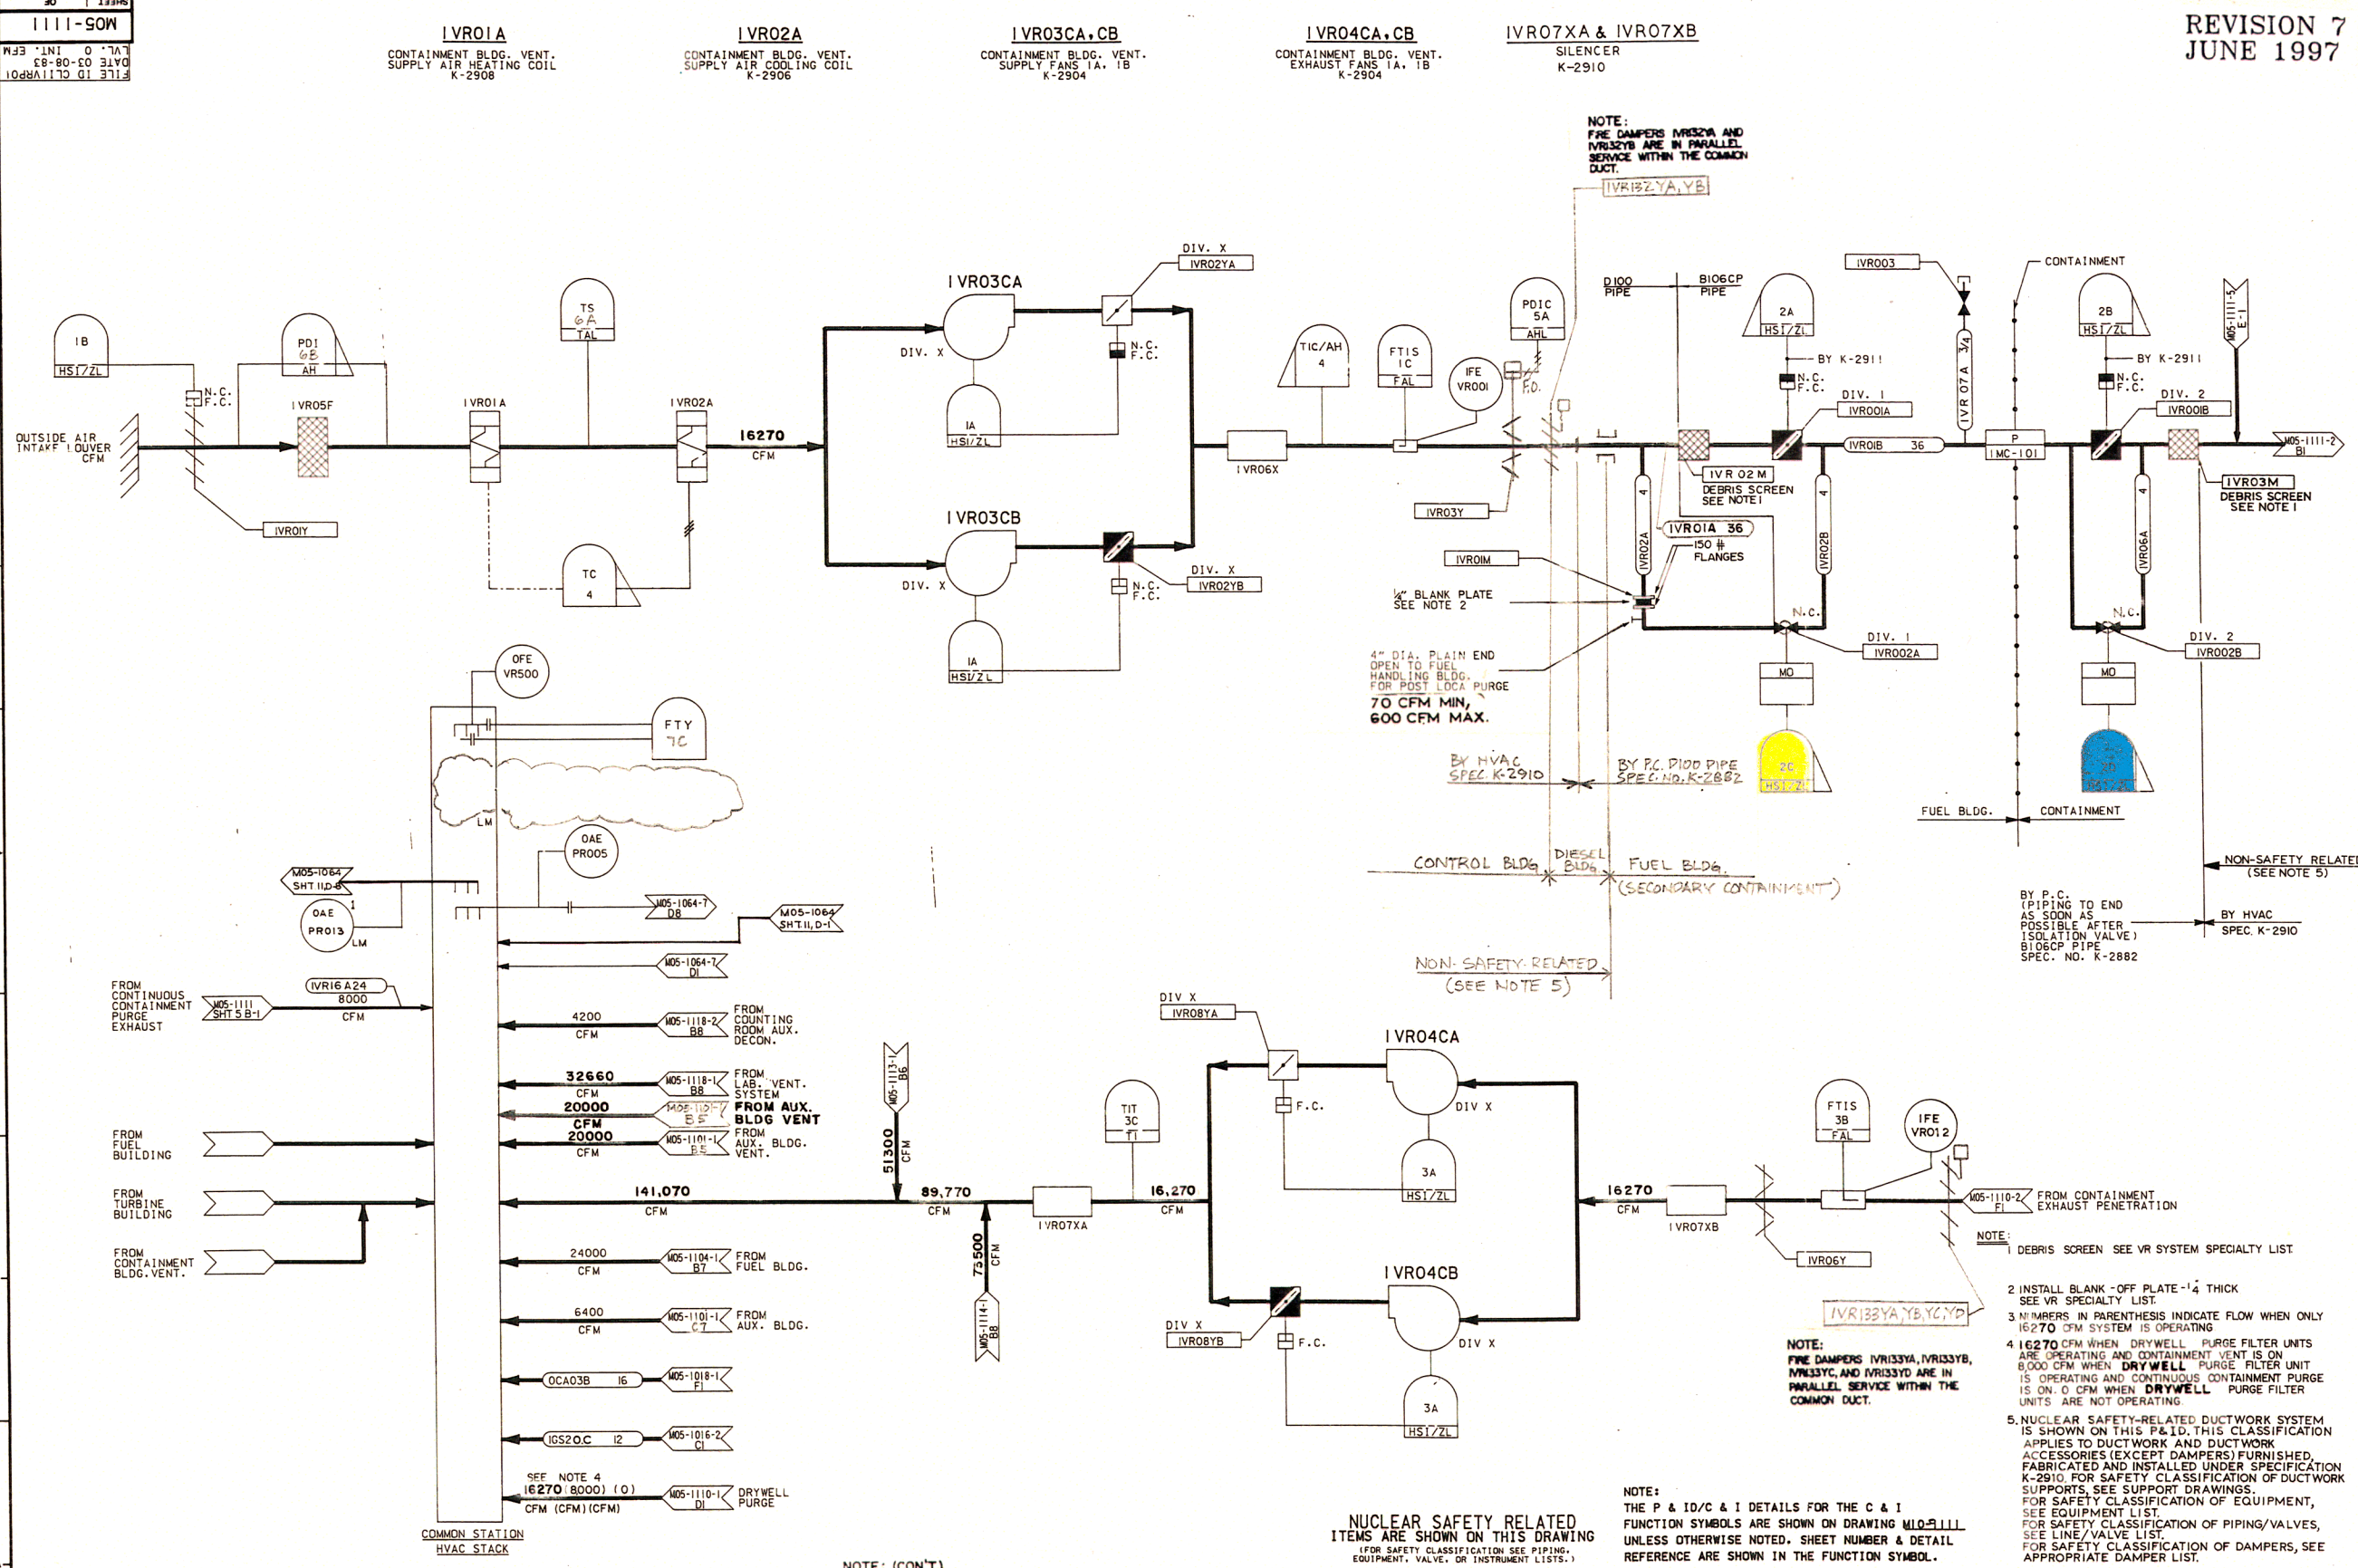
M05-1111
FILE ID CL11VRP01
DATE 03-08-83
LVL. 0 INT. EFM

1VR01A
CONTAINMENT BLDG. VENT. SUPPLY AIR HEATING COIL K-2908

1VR02A
CONTAINMENT BLDG. VENT. SUPPLY AIR COOLING COIL K-2906

1VR03CA,CB
CONTAINMENT BLDG. VENT. SUPPLY FANS 1A, 1B K-2904

1VR04CA,CB
CONTAINMENT BLDG. VENT. EXHAUST FANS 1A, 1B K-2904

1VR07XA & 1VR07XB
SILENCER K-2910

REVISION 7
JUNE 1997

NOTE:
FIRE DAMPERS 1VR132YA AND 1VR132YB ARE IN PARALLEL SERVICE WITHIN THE COMMON DUCT.
1VR132YA,YB

1B HS1/ZL
PDI 6B AH
TS 6A TAL
1VR05F
1VR01A
1VR02A
N.C. F.C.
OUTSIDE AIR INTAKE LOUVER CFM
1VR01Y
TC 4
16270 CFM
1VR03CA
DIV. X
1A HS1/ZL
DIV. X 1VR02YA
N.C. F.C.
1VR03CB
DIV. X
1A HS1/ZL
DIV. X 1VR02YB
N.C. F.C.
1VR06X
TIC/AH 4
FTIS 1C FAL
IFE VR001
PDIC 5A AHL
F.O.
D100 PIPE
B106CP PIPE
1VR03Y
1VR01M
1/4" BLANK PLATE SEE NOTE 2
4" DIA. PLAIN END OPEN TO FUEL HANDLING BLDG. FOR POST LOCA PURGE
70 CFM MIN, 600 CFM MAX.
1VR02M DEBRIS SCREEN SEE NOTE 1
1VR01A 36
150 # FLANGES
1VR02A 4
1VR02B 4
2A HS1/ZL
BY K-2911
N.C. F.C.
DIV. 1 1VR001A
1VR01B 36
N.C.
DIV. 1 1VR002A
MO
2C HS1/ZL
1VR003
1VR07A 3/4
CONTAINMENT
P 1MC-101
2B HS1/ZL
BY K-2911
N.C. F.C.
DIV. 2 1VR001B
M05-1111-5 E-1
M05-1111-2 B1
1VR03M DEBRIS SCREEN SEE NOTE 1
1VR06A 4
N.C.
DIV. 2 1VR002B
MO
2D HS1/ZL
BY HVAC SPEC. K-2910
BY P.C. D100 PIPE SPEC. No. K-2882
FUEL BLDG.
CONTAINMENT
CONTROL BLDG
DIESEL BLDG
FUEL BLDG.
(SECONDARY CONTAINMENT)
NON-SAFETY RELATED (SEE NOTE 5)
NON-SAFETY RELATED (SEE NOTE 5)
BY P.C. (PIPING TO END AS SOON AS POSSIBLE AFTER ISOLATION VALVE) B106CP PIPE SPEC. NO. K-2882
BY HVAC SPEC. K-2910

OFE VR500
FTY 7C
LM
OAE PR005
M05-1064 SHT 11,D-8
OAE PR013 LM
M05-1064-7 D8
M05-1064 SHT.11,D-1
M05-1064-7 D1
FROM CONTINUOUS CONTAINMENT PURGE EXHAUST
M05-1111 SHT 5 B-1
1VR16A24 8000 CFM
4200 CFM
M05-1118-2 B8
FROM COUNTING ROOM AUX. DECON.
32660 CFM
M05-1118-1 B8
FROM LAB. VENT. SYSTEM
20000
M05-1101-1 B5
FROM AUX. BLDG VENT
20000 CFM
M05-1101-1 B5
FROM AUX. BLDG. VENT.
FROM FUEL BUILDING
FROM TURBINE BUILDING
FROM CONTAINMENT BLDG. VENT.
141,070 CFM
M05-1113-1 B6
51300 CFM
89,770 CFM
73500 CFM
M05-1114-1 B8
1VR07XA
TIT 3C TI
16,270 CFM
24000 CFM
M05-1104-1 B7
FROM FUEL BLDG.
6400 CFM
M05-1101-1 C7
FROM AUX. BLDG.
0CA03B 16
M05-1018-1 F1
1GS20C 12
M05-1016-2 C1
SEE NOTE 4
16270 (8000) (0) CFM (CFM) (CFM)
M05-1110-1 D1
DRYWELL PURGE
COMMON STATION HVAC STACK

DIV X 1VR08YA
F.C.
1VR04CA
DIV X
3A HS1/ZL
DIV X 1VR08YB
F.C.
1VR04CB
DIV X
3A HS1/ZL
16270 CFM
1VR07XB
1VR06Y
FTIS 3B FAL
IFE VR012
M05-1110-2 F1
FROM CONTAINMENT EXHAUST PENETRATION
1VR133YA,YB,YC,YD
NOTE:
FIRE DAMPERS 1VR133YA, 1VR133YB, 1VR133YC, AND 1VR133YD ARE IN PARALLEL SERVICE WITHIN THE COMMON DUCT.

NOTE:
1 DEBRIS SCREEN SEE VR SYSTEM SPECIALTY LIST.
2 INSTALL BLANK-OFF PLATE-1/4 THICK SEE VR SPECIALTY LIST.
3 NUMBERS IN PARENTHESIS INDICATE FLOW WHEN ONLY 16270 CFM SYSTEM IS OPERATING
4 16270 CFM WHEN DRYWELL PURGE FILTER UNITS ARE OPERATING AND CONTAINMENT VENT IS ON 8,000 CFM WHEN DRYWELL PURGE FILTER UNIT IS OPERATING AND CONTINUOUS CONTAINMENT PURGE IS ON. 0 CFM WHEN DRYWELL PURGE FILTER UNITS ARE NOT OPERATING
5. NUCLEAR SAFETY-RELATED DUCTWORK SYSTEM IS SHOWN ON THIS P&ID. THIS CLASSIFICATION APPLIES TO DUCTWORK AND DUCTWORK ACCESSORIES (EXCEPT DAMPERS) FURNISHED, FABRICATED AND INSTALLED UNDER SPECIFICATION K-2910. FOR SAFETY CLASSIFICATION OF DUCTWORK SUPPORTS, SEE SUPPORT DRAWINGS. FOR SAFETY CLASSIFICATION OF EQUIPMENT, SEE EQUIPMENT LIST. FOR SAFETY CLASSIFICATION OF PIPING/VALVES, SEE LINE/VALVE LIST. FOR SAFETY CLASSIFICATION OF DAMPERS, SEE APPROPRIATE DAMPER LIST.

NUCLEAR SAFETY RELATED ITEMS ARE SHOWN ON THIS DRAWING
(FOR SAFETY CLASSIFICATION SEE PIPING, EQUIPMENT, VALVE, OR INSTRUMENT LISTS.)

NOTE:
THE P & ID/C & I DETAILS FOR THE C & I FUNCTION SYMBOLS ARE SHOWN ON DRAWING M10-9111 UNLESS OTHERWISE NOTED. SHEET NUMBER & DETAIL REFERENCE ARE SHOWN IN THE FUNCTION SYMBOL.

NOTE: (CON'T)